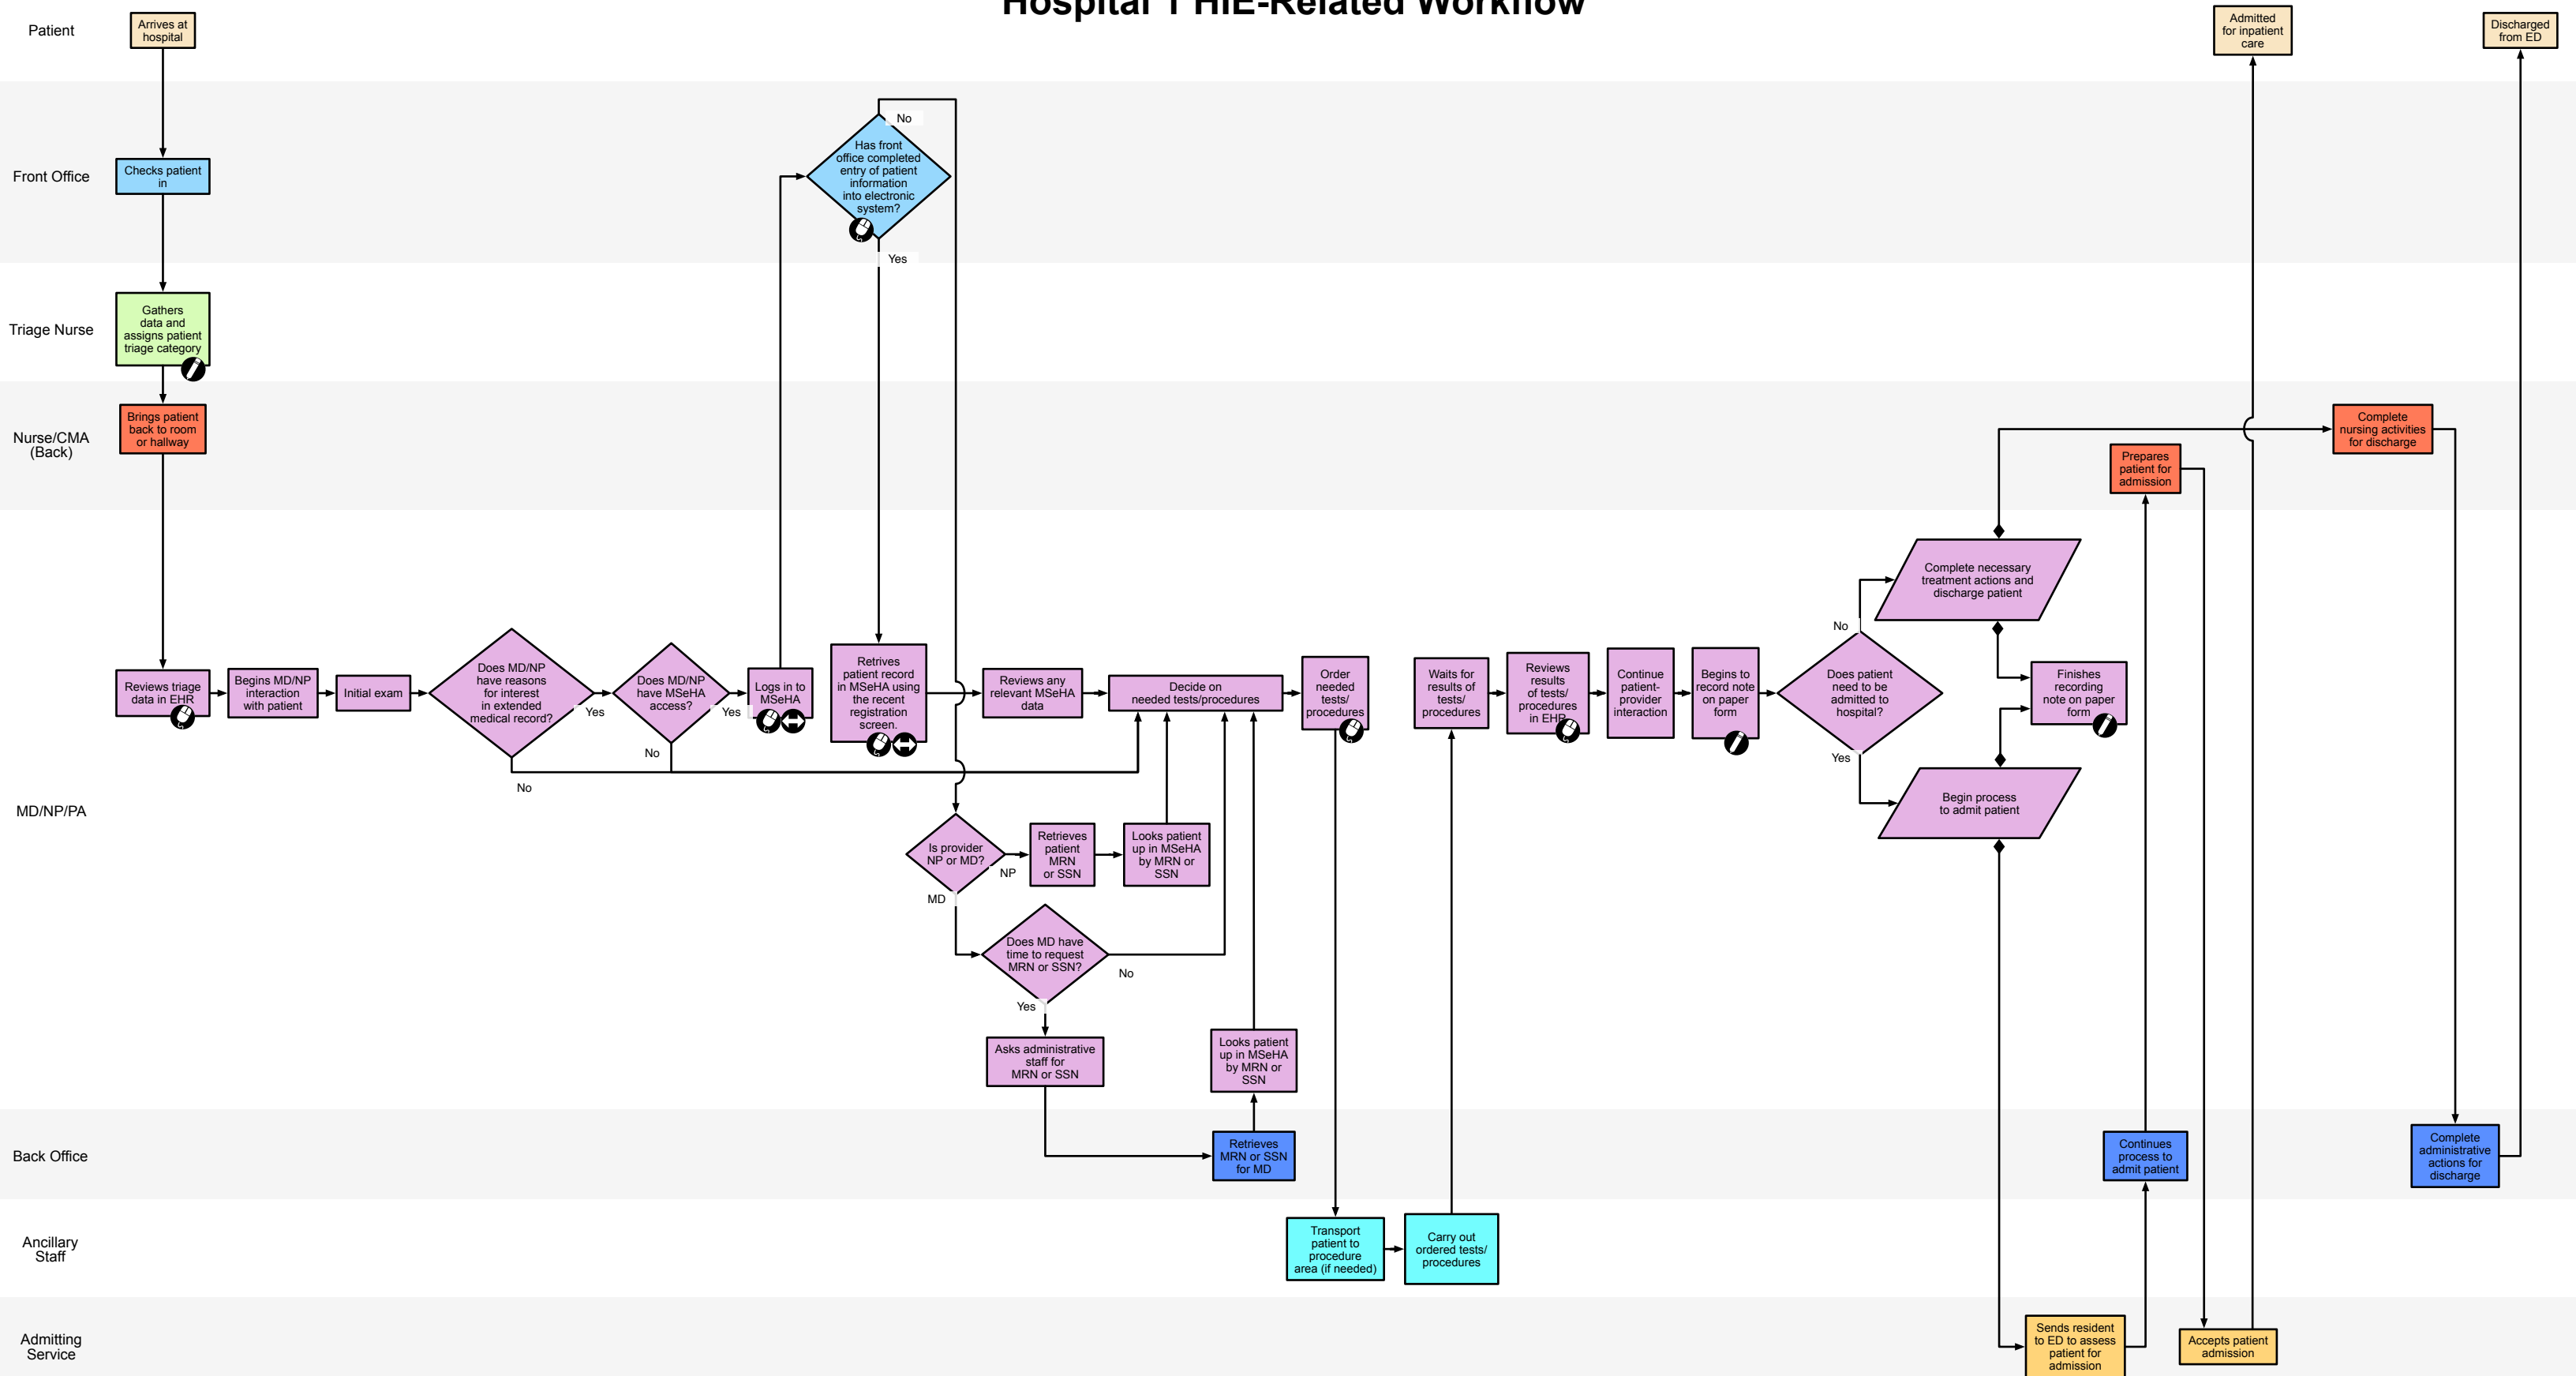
Hospital 1 HIE-Related Workflow

Patient
Front Office
Triage Nurse
Nurse/CMA (Back)
MD/NP/PA
Back Office
Ancillary Staff
Admitting Service

Arrives at hospital
Checks patient in
Gathers data and assigns patient triage category
Brings patient back to room or hallway
Reviews triage data in EHR
Begins MD/NP interaction with patient
Initial exam
Does MD/NP have reasons for interest in extended medical record?
Yes
No
Does MD/NP have MSeHA access?
Yes
No
Logs in to MSeHA
Has front office completed entry of patient information into electronic system?
No
Yes
Retrieves patient record in MSeHA using the recent registration screen.
Reviews any relevant MSeHA data
Decide on needed tests/procedures
Is provider NP or MD?
NP
MD
Retrieves patient MRN or SSN
Looks patient up in MSeHA by MRN or SSN
Does MD have time to request MRN or SSN?
No
Yes
Asks administrative staff for MRN or SSN
Retrieves MRN or SSN for MD
Looks patient up in MSeHA by MRN or SSN
Order needed tests/procedures
Transport patient to procedure area (if needed)
Carry out ordered tests/procedures
Waits for results of tests/procedures
Reviews results of tests/procedures in EHR
Continue patient-provider interaction
Begins to record note on paper form
Does patient need to be admitted to hospital?
No
Yes
Complete necessary treatment actions and discharge patient
Finishes recording note on paper form
Begin process to admit patient
Sends resident to ED to assess patient for admission
Continues process to admit patient
Prepares patient for admission
Accepts patient admission
Admitted for inpatient care
Complete nursing activities for discharge
Complete administrative actions for discharge
Discharged from ED